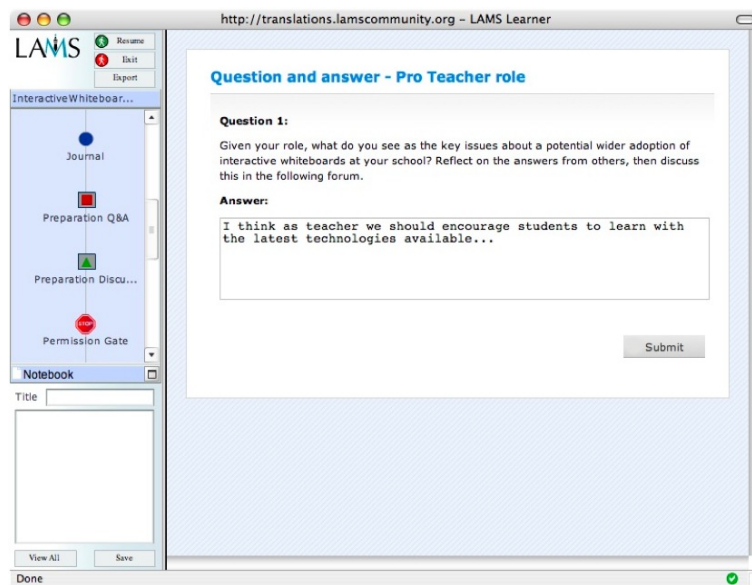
http://translations.lamscommunity.org – LAMS Learner

LAMS

Resume

Exit

Export

InteractiveWhiteboar...

Journal

Preparation Q&A

Preparation Discu...

STOP

Permission Gate

Notebook

Title

View All

Save

Question and answer - Pro Teacher role

Question 1:

Given your role, what do you see as the key issues about a potential wider adoption of interactive whiteboards at your school? Reflect on the answers from others, then discuss this in the following forum.

Answer:

I think as teacher we should encourage students to learn with the latest technologies available...

Submit

Done